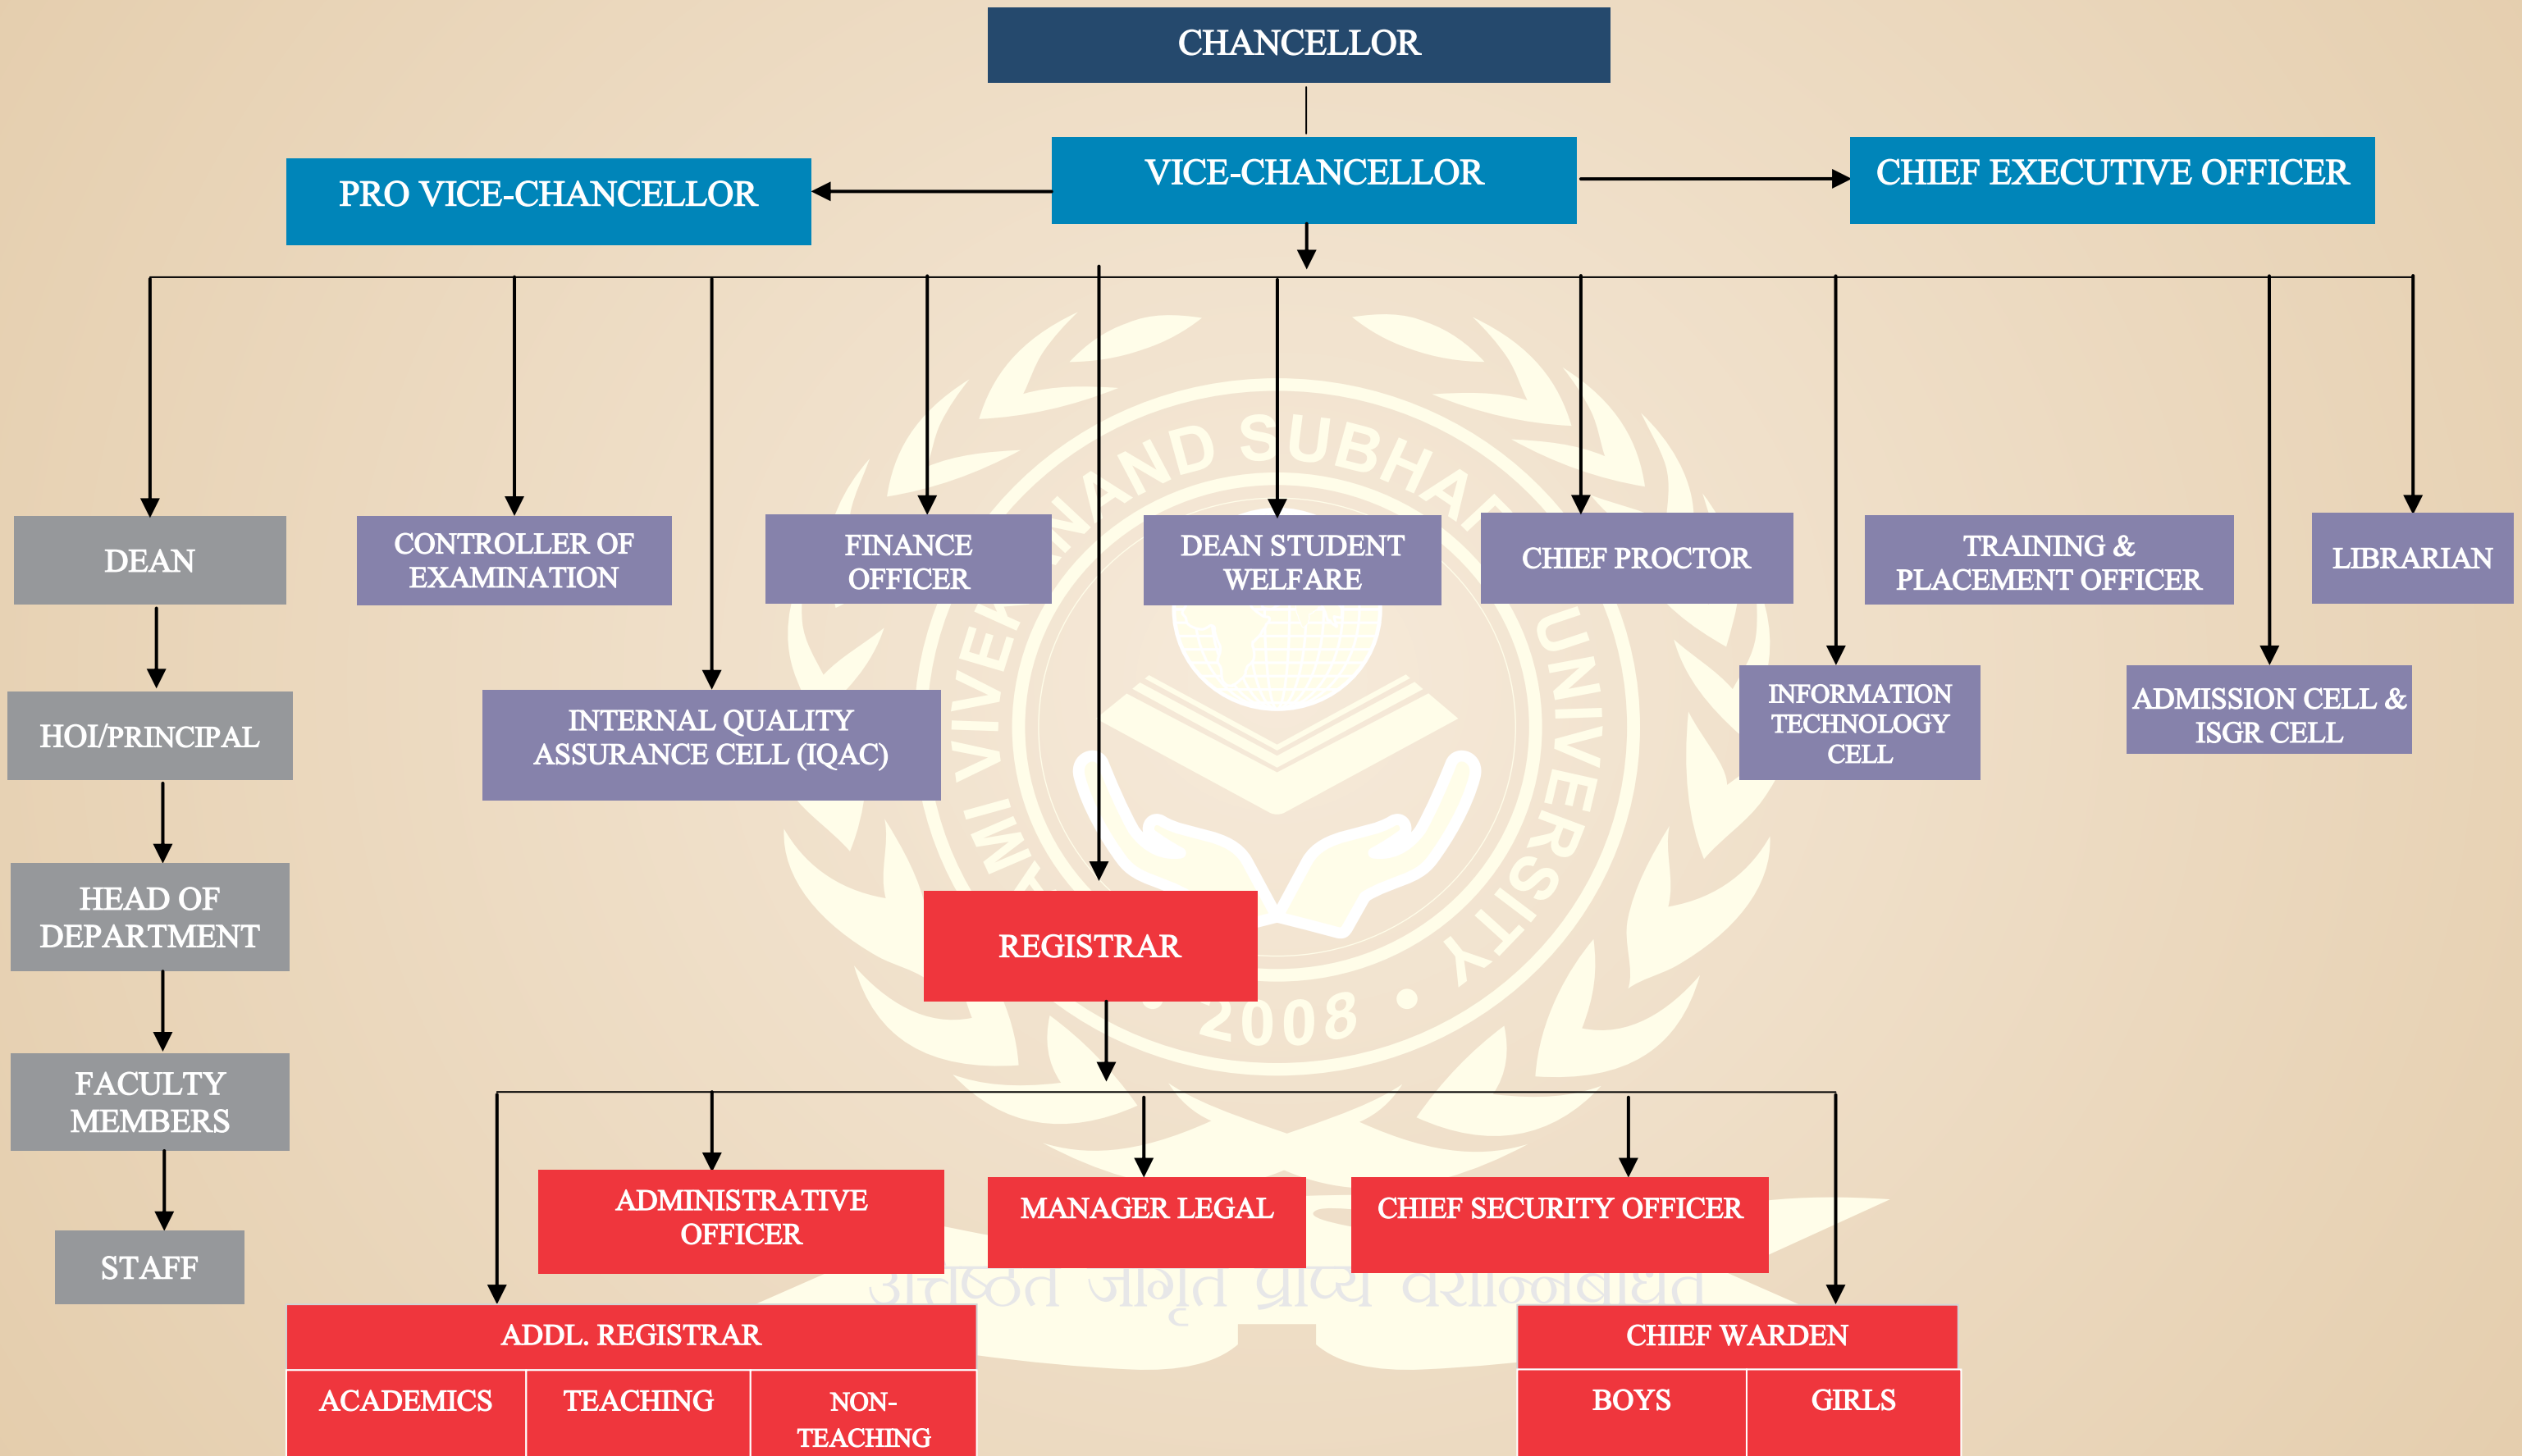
CHANCELLOR

PRO VICE-CHANCELLOR

VICE-CHANCELLOR

CHIEF EXECUTIVE OFFICER

DEAN

CONTROLLER OF EXAMINATION

FINANCE OFFICER

DEAN STUDENT WELFARE

CHIEF PROCTOR

TRAINING & PLACEMENT OFFICER

LIBRARIAN

HOI/PRINCIPAL

INTERNAL QUALITY ASSURANCE CELL (IQAC)

INFORMATION TECHNOLOGY CELL

ADMISSION CELL & ISGR CELL

HEAD OF DEPARTMENT

REGISTRAR

FACULTY MEMBERS

ADMINISTRATIVE OFFICER

MANAGER LEGAL

CHIEF SECURITY OFFICER

STAFF

ADDL. REGISTRAR

| ACADEMICS | TEACHING | NON-TEACHING |
|---|---|---|

CHIEF WARDEN

| BOYS | GIRLS |
|---|---|

VIVEKANAND SUBHARTI UNIVERSITY
2008
उत्तिष्ठत जाग्रत प्राप्य वरान्निबोधत